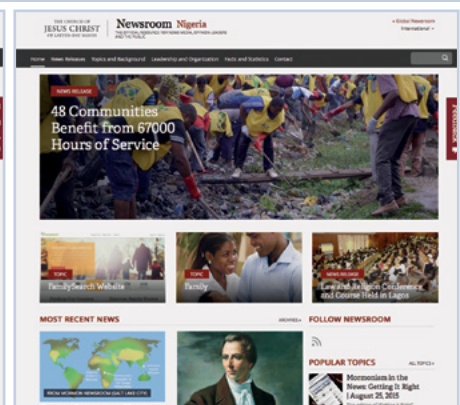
THE CHURCH OF JESUS CHRIST OF LATTER-DAY SAINTS

Newsroom Nigeria

THE OFFICIAL RESOURCE FOR NEWS MEDIA, OPINION LEADERS AND THE PUBLIC

« Global Newsroom

International »

Home News Releases Topics and Background Leadership and Organization Facts and Statistics Contact

NEWS RELEASE

48 Communities Benefit from 67000 Hours of Service

TOPIC

FamilySearch Website

TOPIC

Family

NEWS RELEASE

Law and Religion Conference and Course Held in Lagos

MOST RECENT NEWS

ARCHIVE »

FROM MORMON NEWSROOM (SALT LAKE CITY)

FOLLOW NEWSROOM

POPULAR TOPICS

ALL TOPICS »

Mormonism in the News: Getting It Right | August 25, 2015